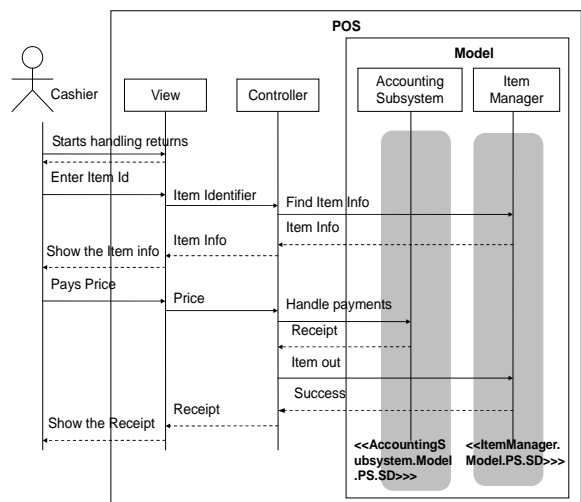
POS

Model

Cashier

View

Controller

Accounting Subsystem

Item Manager

Starts handling returns

Enter Item Id

Item Identifier

Find Item Info

Item Info

Item Info

Show the Item info

Pays Price

Price

Handle payments

Receipt

Item out

Success

Receipt

Show the Receipt

<<AccountingSubsystem.Model.PS.SD>>>

<<ItemManager.Model.PS.SD>>>